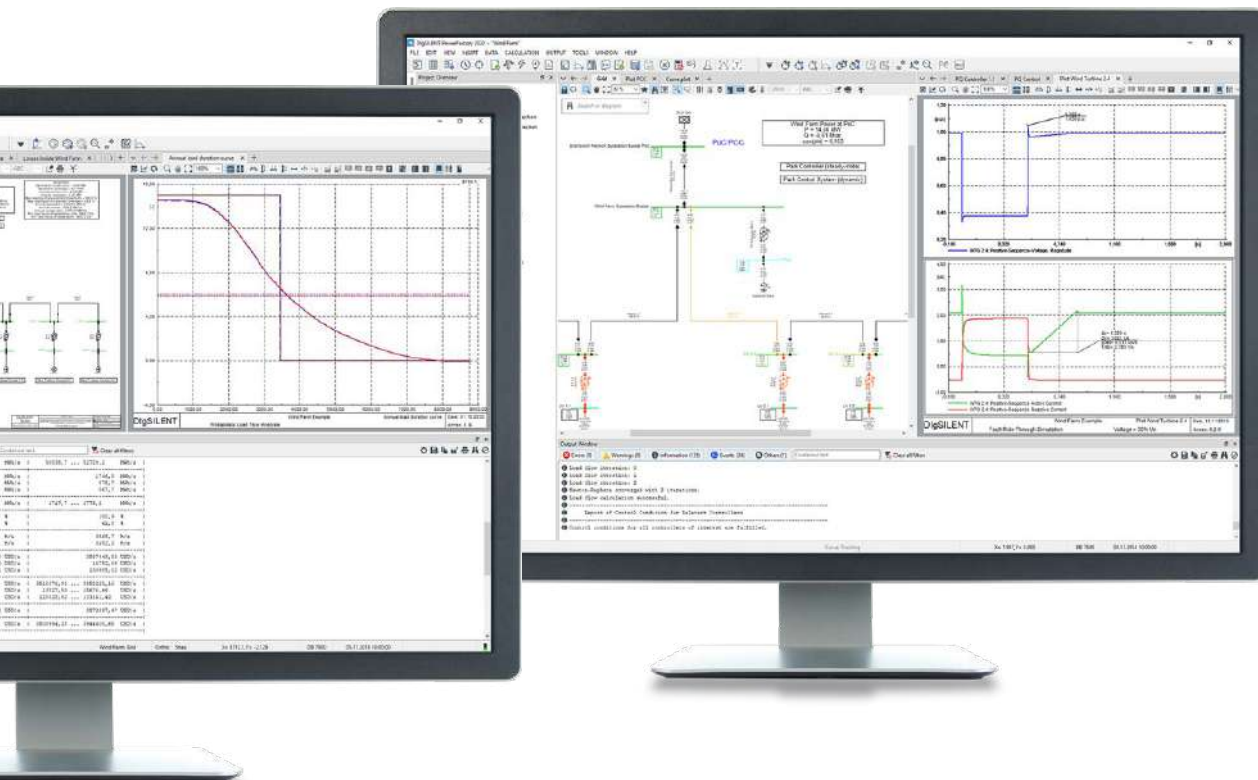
DIgSILENT PowerFactory 2020 - "WindFarm"

FILE EDIT VIEW INSERT DATA CALCULATION OUTPUT TOOLS WINDOW HELP

Project Overview

Grid

PoC/PCC

Wind Farm Power at PoC

P = 14,06 MW

Q = 0,55 Mvar

cosphi = 0,103

Park Controller (steady-state)

Park Control System (dynamic)

PQ Controller

PQ Control

Wind Turbine 2.4

WTG 2.4: Positive-Sequence-Voltage, Magnitude

WTG 2.4: Positive-Sequence Active Current

WTG 2.4: Positive-Sequence Reactive Current

DIgSILENT

WindFarm Example

Fault Ride Through Simulation

Output Window

Error (0)

Warnings (0)

Information (13)

Events (36)

Others (7)

Clear all filters

Load flow iteration: 0

Load flow iteration: 1

Load flow iteration: 2

Newton-Raphson converged with 3 iterations.

Load flow calculation successful.

Report of Control Condition for Inherent Controllers

Control conditions for all controllers of interest are fulfilled.

Annual load duration curve

Losses Inside Wind Farm

Probabilistic Load Flow Analysis

Annual load duration curve

DIgSILENT

WindFarm Example

Clear all filters

WindFarm Grid